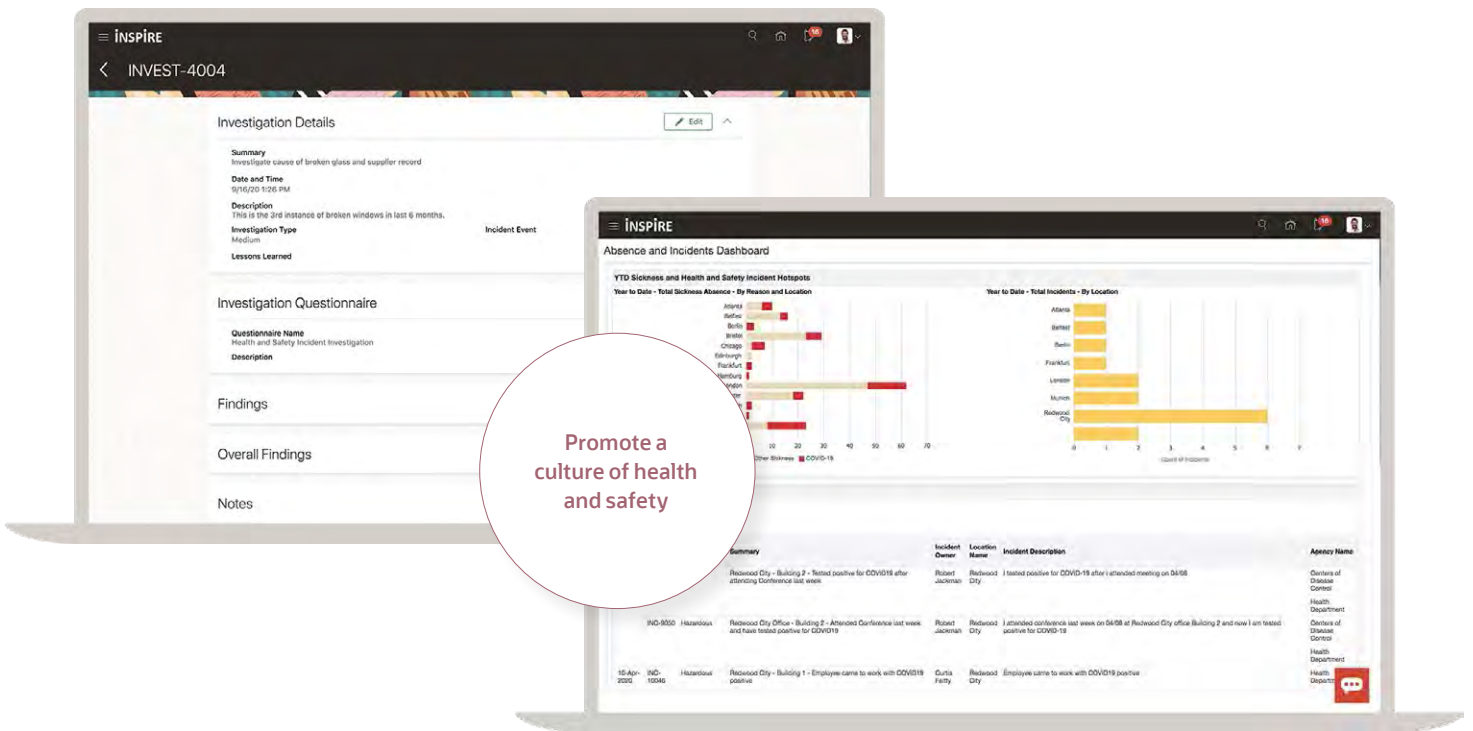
INSPIRE

INVEST-4004

Investigation Details

Edit

Summary
Investigate cause of broken glass and supplier record

Date and Time
9/16/20 1:26 PM

Description
This is the 3rd instance of broken windows in last 6 months.

Investigation Type
Medium

Incident Event

Lessons Learned

Investigation Questionnaire

Questionnaire Name
Health and Safety Incident Investigation

Description

Findings

Overall Findings

Notes

Promote a culture of health and safety

INSPIRE

Absence and Incidents Dashboard

YTD Sickness and Health and Safety Incident Hotspots

Year to Date - Total Sickness Absence - By Reason and Location

Atlanta
Belfast
Berlin
Bristol
Chicago
Edinburgh
Frankfurt
Hamburg
London

10 20 30 40 50 60 70

Other Sickness COVID-19

Year to Date - Total Incidents - By Location

Atlanta
Belfast
Berlin
Frankfurt
London
Munich
Redwood City

0 1 2 3 4 5 6 7

Count of Incidents

| | | | Summary | Incident Owner | Location Name | Incident Description | Agency Name |
|---|---|---|---|---|---|---|---|
| | | | Redwood City - Building 2 - Tested positive for COVID19 after attending Conference last week | Robert Jackman | Redwood City | I tested positive for COVID-19 after I attended meeting on 04/08 | Centers of Disease Control Health Department |
| | INC-9050 | Hazardous | Redwood City Office - Building 2 - Attended Conference last week and have tested positive for COVID19 | Robert Jackman | Redwood City | I attended conference last week on 04/08 at Redwood City office Building 2 and now I am tested positive for COVID-19 | Centers of Disease Control Health Department |
| 10-Apr-2020 | INC-10046 | Hazardous | Redwood City - Building 1 - Employee came to work with COVID19 positive | Curtis Feitty | Redwood City | Employee came to work with COVID19 positive | Health Department |